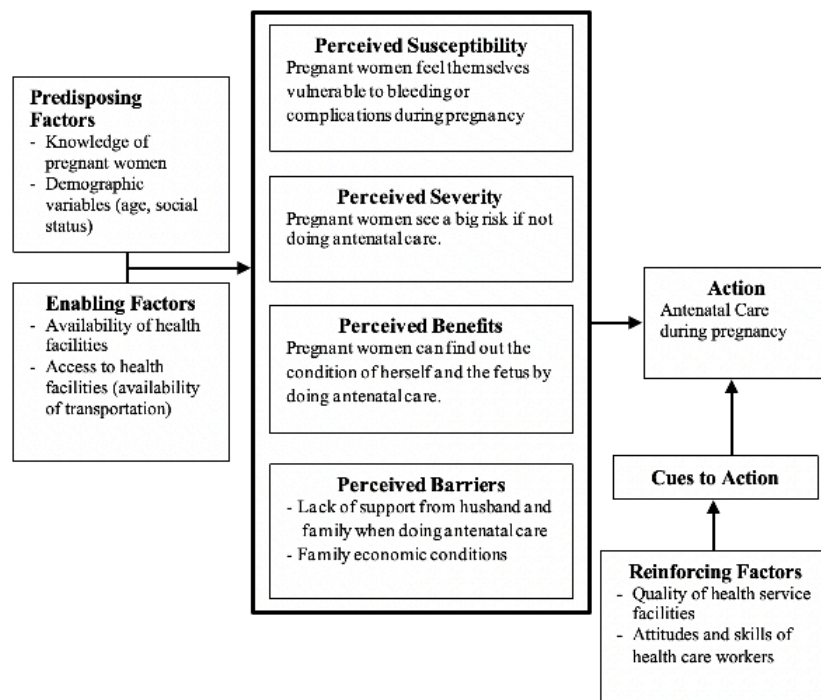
Predisposing Factors
- Knowledge of pregnant women
- Demographic variables (age, social status)

Enabling Factors
- Availability of health facilities
- Access to health facilities (availability of transportation)

Perceived Susceptibility
Pregnant women feel themselves vulnerable to bleeding or complications during pregnancy

Perceived Severity
Pregnant women see a big risk if not doing antenatal care.

Perceived Benefits
Pregnant women can find out the condition of herself and the fetus by doing antenatal care.

Perceived Barriers
- Lack of support from husband and family when doing antenatal care
- Family economic conditions

Action
Antenatal Care during pregnancy

Cues to Action

Reinforcing Factors
- Quality of health service facilities
- Attitudes and skills of health care workers